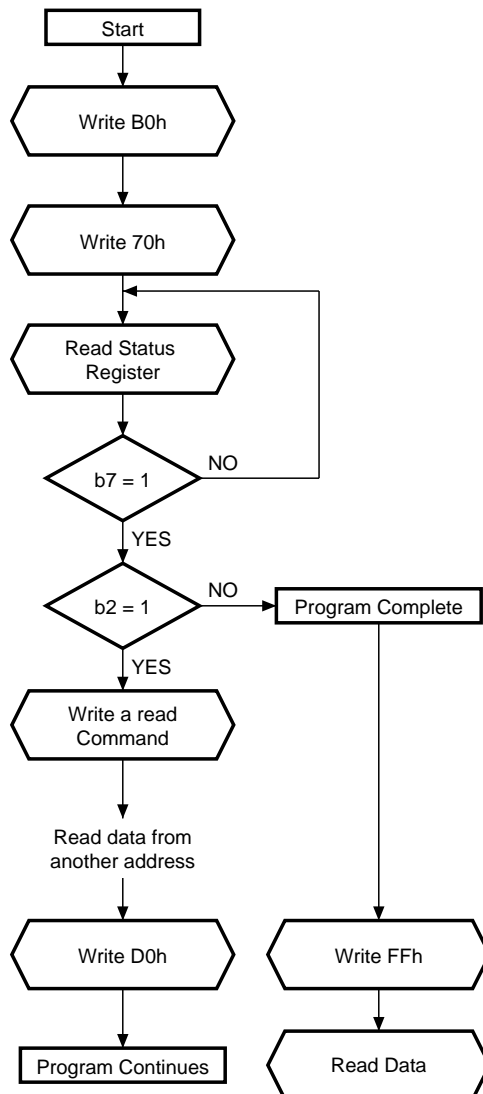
Start

Write B0h

Write 70h

Read Status Register

b7 = 1

NO

YES

b2 = 1

NO

Program Complete

YES

Write a read Command

Read data from another address

Write D0h

Program Continues

Write FFh

Read Data